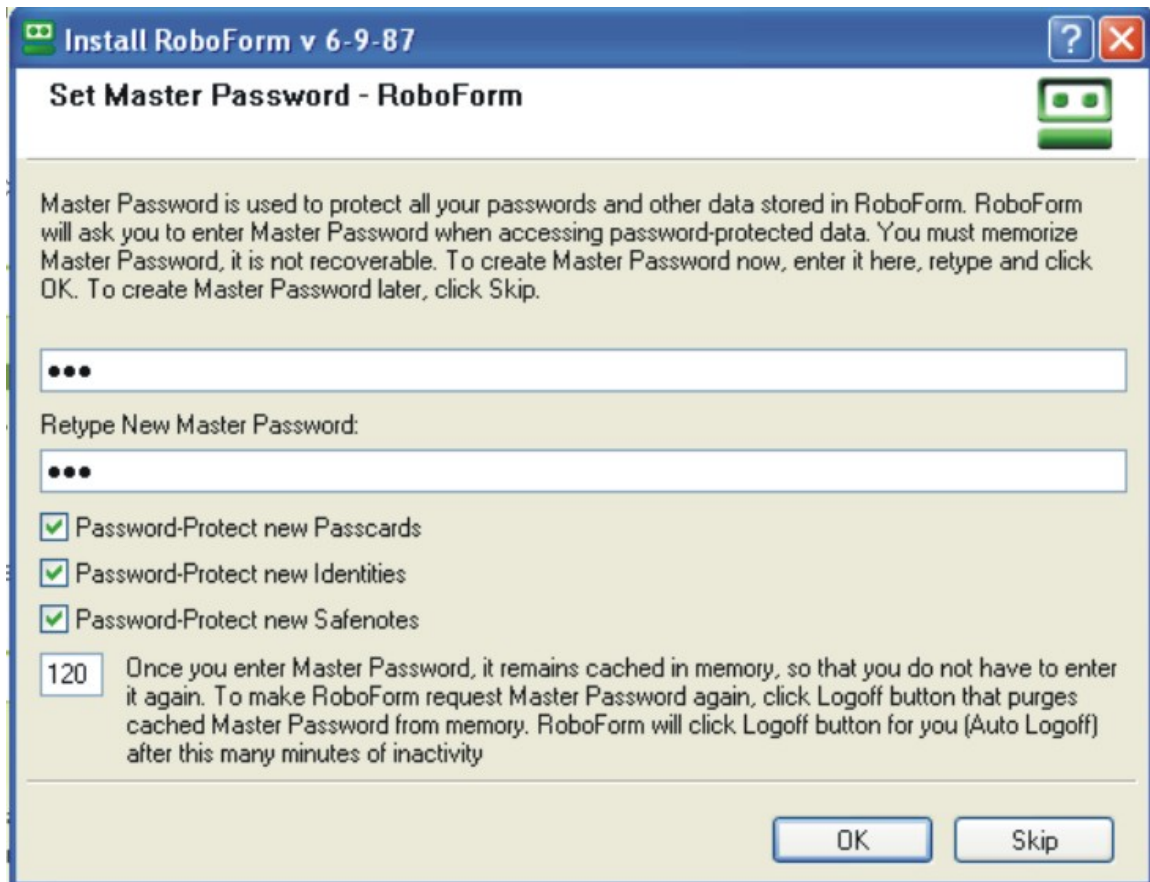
Install RoboForm v 6-9-87

Set Master Password - RoboForm

Master Password is used to protect all your passwords and other data stored in RoboForm. RoboForm will ask you to enter Master Password when accessing password-protected data. You must memorize Master Password, it is not recoverable. To create Master Password now, enter it here, retype and click OK. To create Master Password later, click Skip.

•••

Retype New Master Password:

•••

Password-Protect new Passcards

Password-Protect new Identities

Password-Protect new Safenotes

120 Once you enter Master Password, it remains cached in memory, so that you do not have to enter it again. To make RoboForm request Master Password again, click Logoff button that purges cached Master Password from memory. RoboForm will click Logoff button for you (Auto Logoff) after this many minutes of inactivity

OK Skip